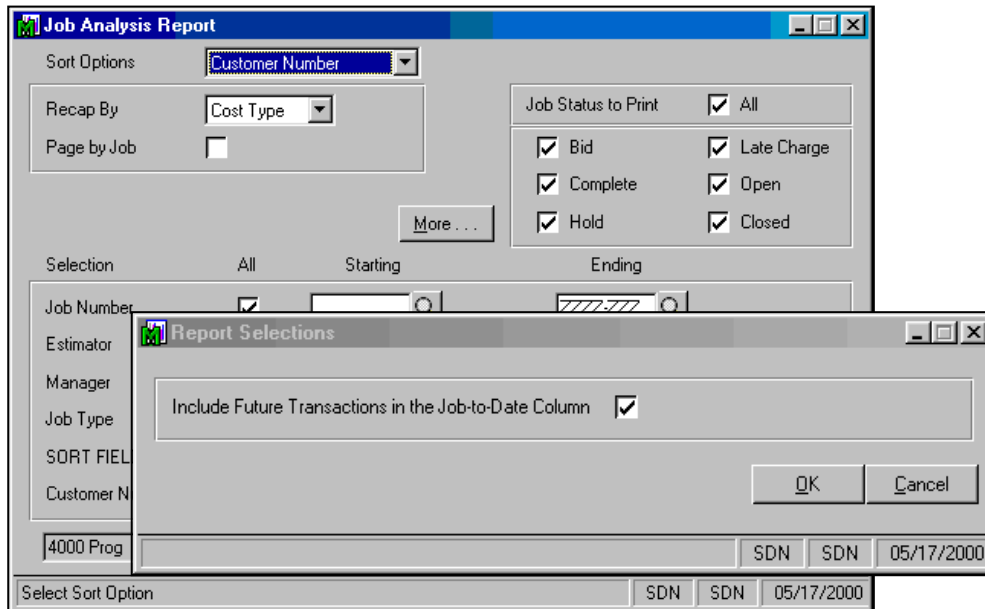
Job Analysis Report

Sort Options Customer Number

Recap By Cost Type

Page by Job

Job Status to Print All

Bid
Late Charge
Complete
Open
Hold
Closed

More . . .

Selection All Starting Ending

Job Number ZZZZ-ZZZ

Estimator

Manager

Job Type

SORT FIEL

Customer N

4000 Prog

Report Selections

Include Future Transactions in the Job-to-Date Column

OK Cancel

SDN SDN 05/17/2000

Select Sort Option SDN SDN 05/17/2000